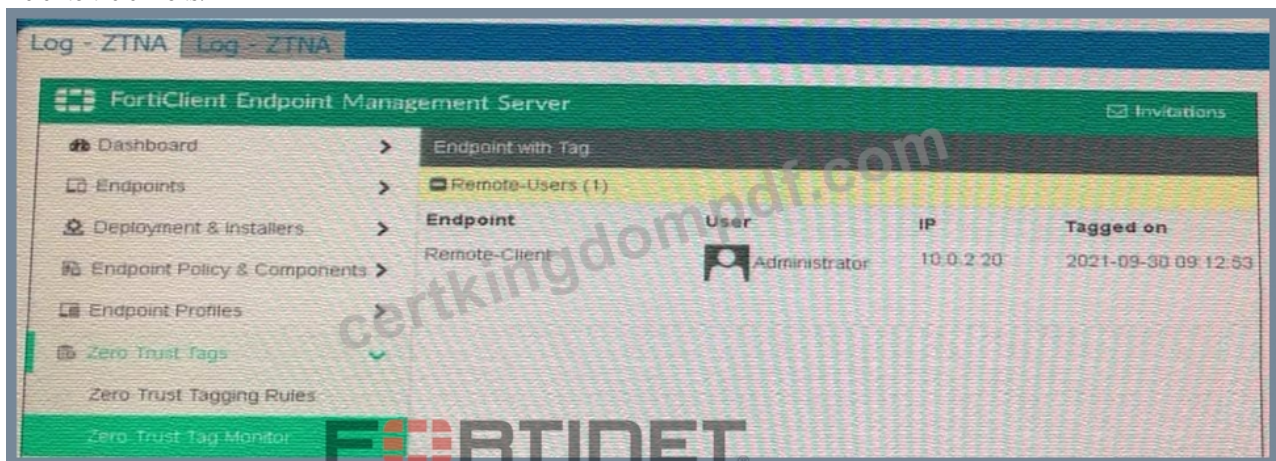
Log - ZTNA Log - ZTNA

FortiClient Endpoint Management Server

Invitations

Dashboard >
Endpoints >
Deployment & Installers >
Endpoint Policy & Components >
Endpoint Profiles >
Zero Trust Tags
Zero Trust Tagging Rules
Zero Trust Tag Monitor

Endpoint with Tag

Remote-Users (1)

| Endpoint | User | IP | Tagged on |
|---|---|---|---|
| Remote-Client | Administrator | 10.0.2.20 | 2021-09-30 09:12:53 |

certkingdompdf.com

FURTIDET